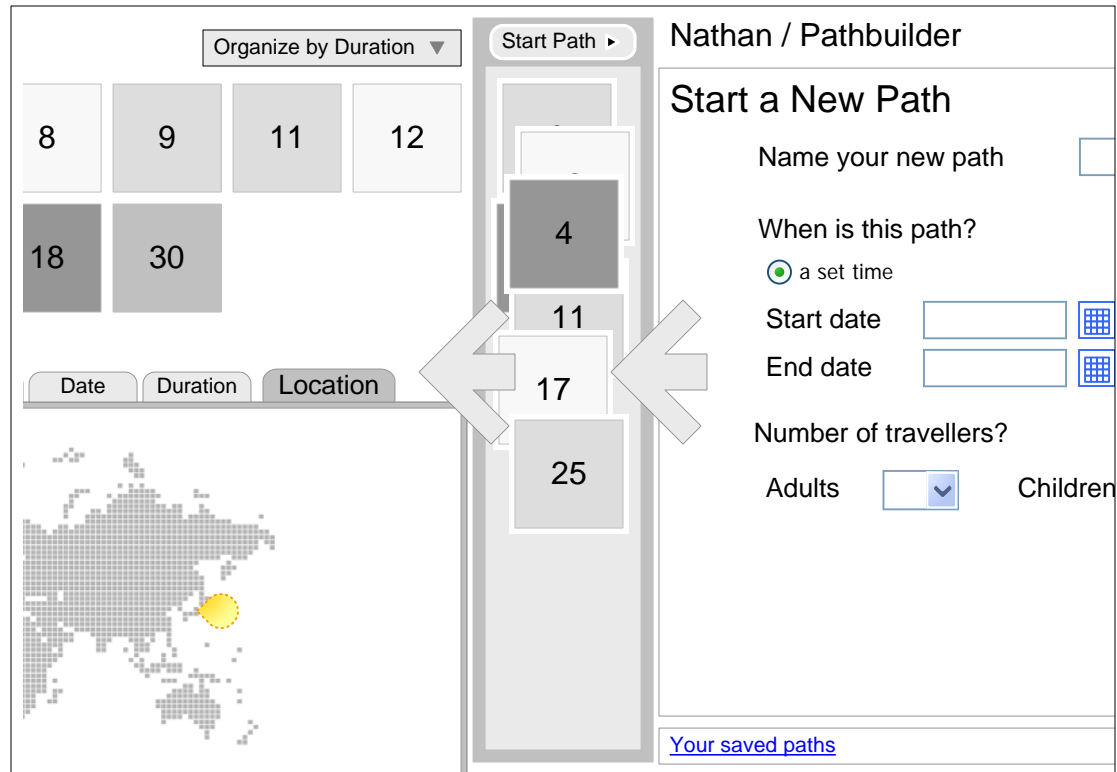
Organize by Duration ▼

8
9
11
12
18
30

Date
Duration
Location

Start Path ▸

4
11
17
25

Nathan / Pathbuilder

Start a New Path

Name your new path

When is this path?

a set time

Start date

End date

Number of travellers?

Adults

Children

Your saved paths